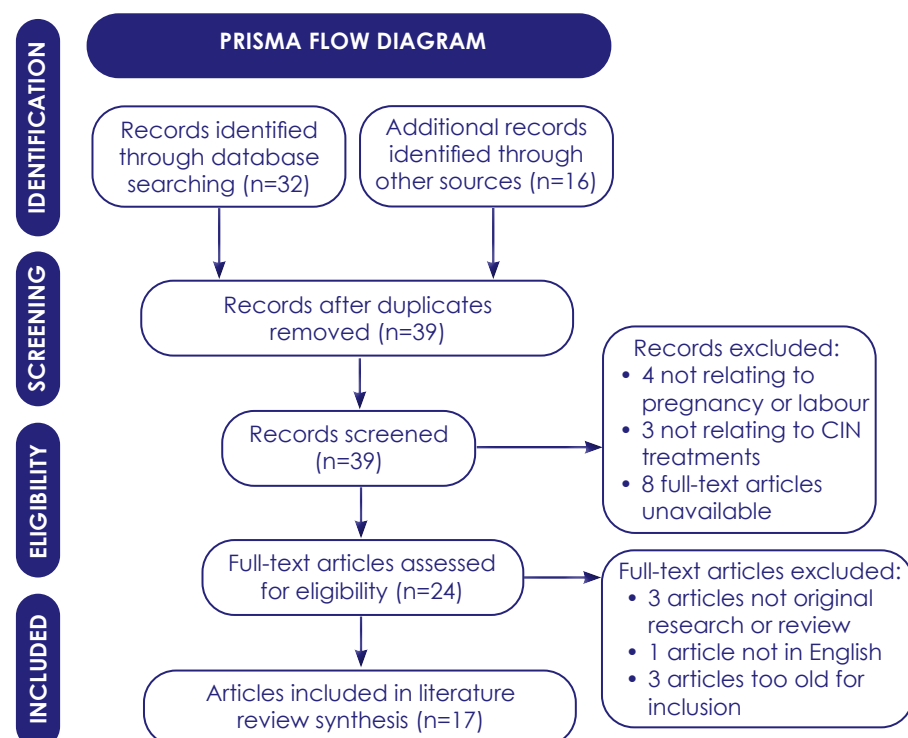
PRISMA FLOW DIAGRAM

IDENTIFICATION

Records identified through database searching (n=32)

Additional records identified through other sources (n=16)

SCREENING

Records after duplicates removed (n=39)

Records excluded:
• 4 not relating to pregnancy or labour
• 3 not relating to CIN treatments
• 8 full-text articles unavailable

ELIGIBILITY

Records screened (n=39)

Full-text articles assessed for eligibility (n=24)

Full-text articles excluded:
• 3 articles not original research or review
• 1 article not in English
• 3 articles too old for inclusion

INCLUDED

Articles included in literature review synthesis (n=17)